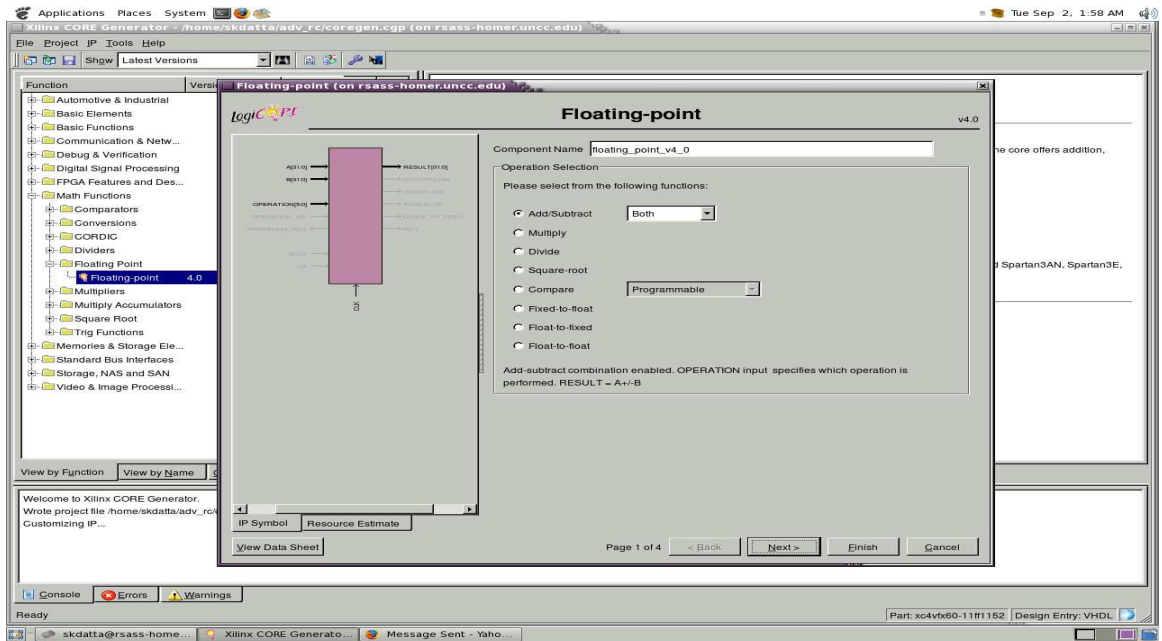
Applications Places System

Tue Sep 2, 1:58 AM

Xilinx CORE Generator - /home/skdatta/adv_rc/coregen.cgp (on rsass-homer.uncc.edu)

File Project IP Tools Help

Show Latest Versions

Function Versi

Automotive & Industrial
Basic Elements
Basic Functions
Communication & Netw...
Debug & Verification
Digital Signal Processing
FPGA Features and Des...
Math Functions
Comparators
Conversions
CORDIC
Dividers
Floating Point
Floating-point 4.0
Multipliers
Multiply Accumulators
Square Root
Trig Functions
Memories & Storage Ele...
Standard Bus Interfaces
Storage, NAS and SAN
Video & Image Processi...

View by Function View by Name

Welcome to Xilinx CORE Generator.
Wrote project file /home/skdatta/adv_rc/
Customizing IP...

Console Errors Warnings

Ready

Floating-point (on rsass-homer.uncc.edu)

LogiCORE

Floating-point

v4.0

A[31:0]
B[31:0]
OPERATION[5:0]
OPERATION_ND
OPERATION_RFD
SCLR
CE
CLK
RESULT[31:0]
UNDERFLOW
OVERFLOW
INVALID_OP
DIVIDE_BY_ZERO
RDY

IP Symbol Resource Estimate

Component Name floating_point_v4_0

Operation Selection

Please select from the following functions:

Add/Subtract Both
Multiply
Divide
Square-root
Compare Programmable
Fixed-to-float
Float-to-fixed
Float-to-float

Add-subtract combination enabled. OPERATION input specifies which operation is performed. RESULT = A+/-B

View Data Sheet

Page 1 of 4 < Back Next > Finish Cancel

ne core offers addition,

d Spartan3AN, Spartan3E,

Part: xc4vfx60-11ff1152 Design Entry: VHDL

skdatta@rsass-home... Xilinx CORE Generato... Message Sent - Yaho...